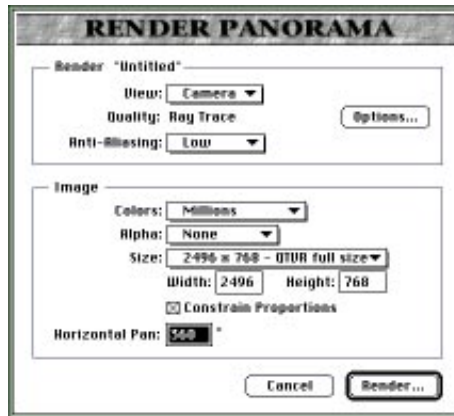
RENDER PANORAMA

Render "Untitled"

View: Camera

Quality: Ray Trace

Options...

Anti-Aliasing: Low

Image

Colors: Millions

Alpha: None

Size: 2496 x 768 - QTVR full size

Width: 2496 Height: 768

☒ Constrain Proportions

Horizontal Pan: 360 °

Cancel

Render...